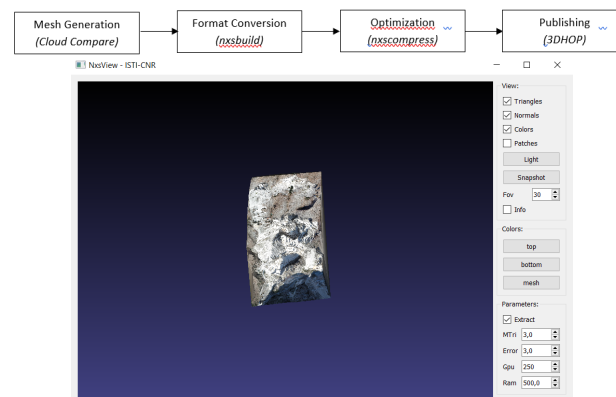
Mesh Generation
(Cloud Compare)

Format Conversion
(nxsbuild)

Optimization
(nxscompress)

Publishing
(3DHOP)

NxsView - ISTI-CNR

View:
Triangles
Normals
Colors
Patches
Light
Snapshot
Fov 30
Info

Colors:
top
bottom
mesh

Parameters:
Extract
MTri 3,0
Error 3,0
Gpu 250
Ram 500,0